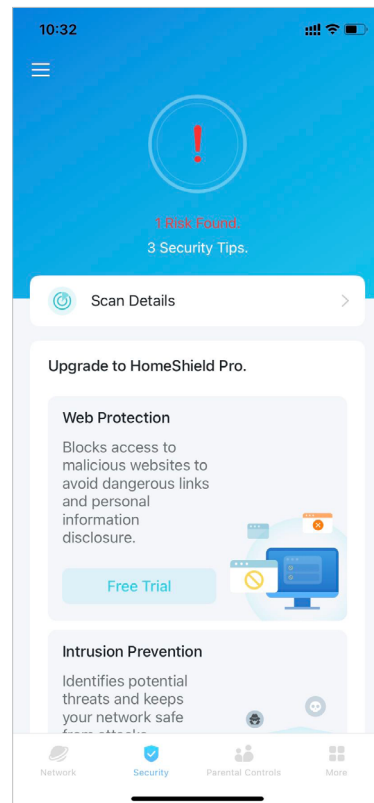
10:32

!

1 Risk Found.
3 Security Tips.

Scan Details

Upgrade to HomeShield Pro.

Web Protection

Blocks access to malicious websites to avoid dangerous links and personal information disclosure.

Free Trial

Intrusion Prevention

Identifies potential threats and keeps your network safe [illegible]

Network Security Parental Controls More